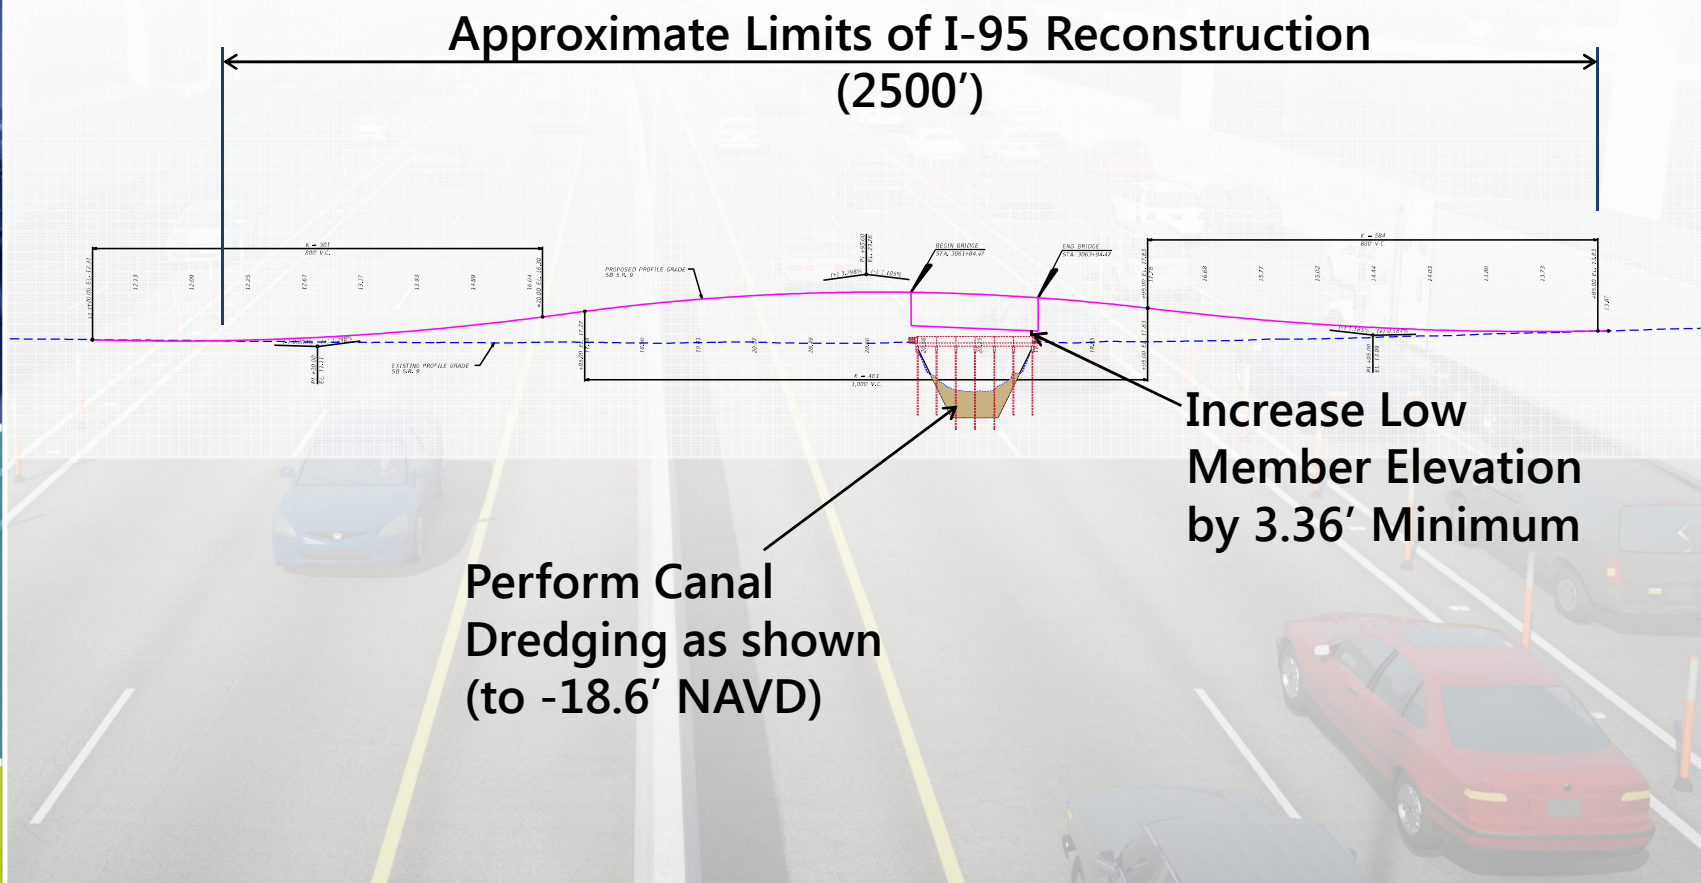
Approximate Limits of I-95 Reconstruction
(2500')

K = 301
800' V.C.

PROPOSED PROFILE GRADE
SB S.R. 9

BEGIN BRIDGE
STA. 3061+84.47

END BRIDGE
STA. 3063+94.47

K = 584
800' V.C.

EXISTING PROFILE GRADE
SB S.R. 9

K = 401
1,000' V.C.

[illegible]

Increase Low Member Elevation by 3.36' Minimum

Perform Canal Dredging as shown (to -18.6' NAVD)